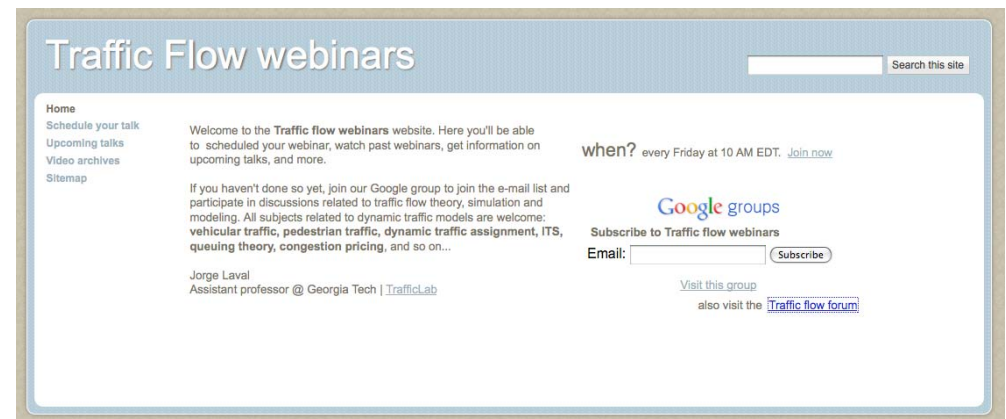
Traffic Flow webinars

Search this site

Home
Schedule your talk
Upcoming talks
Video archives
Sitemap

Welcome to the **Traffic flow webinars** website. Here you'll be able to scheduled your webinar, watch past webinars, get information on upcoming talks, and more.

If you haven't done so yet, join our Google group to join the e-mail list and participate in discussions related to traffic flow theory, simulation and modeling. All subjects related to dynamic traffic models are welcome: **vehicular traffic, pedestrian traffic, dynamic traffic assignment, ITS, queuing theory, congestion pricing**, and so on...

Jorge Laval
Assistant professor @ Georgia Tech | TrafficLab

when? every Friday at 10 AM EDT. Join now

Google groups
Subscribe to Traffic flow webinars
Email: Subscribe
Visit this group
also visit the Traffic flow forum